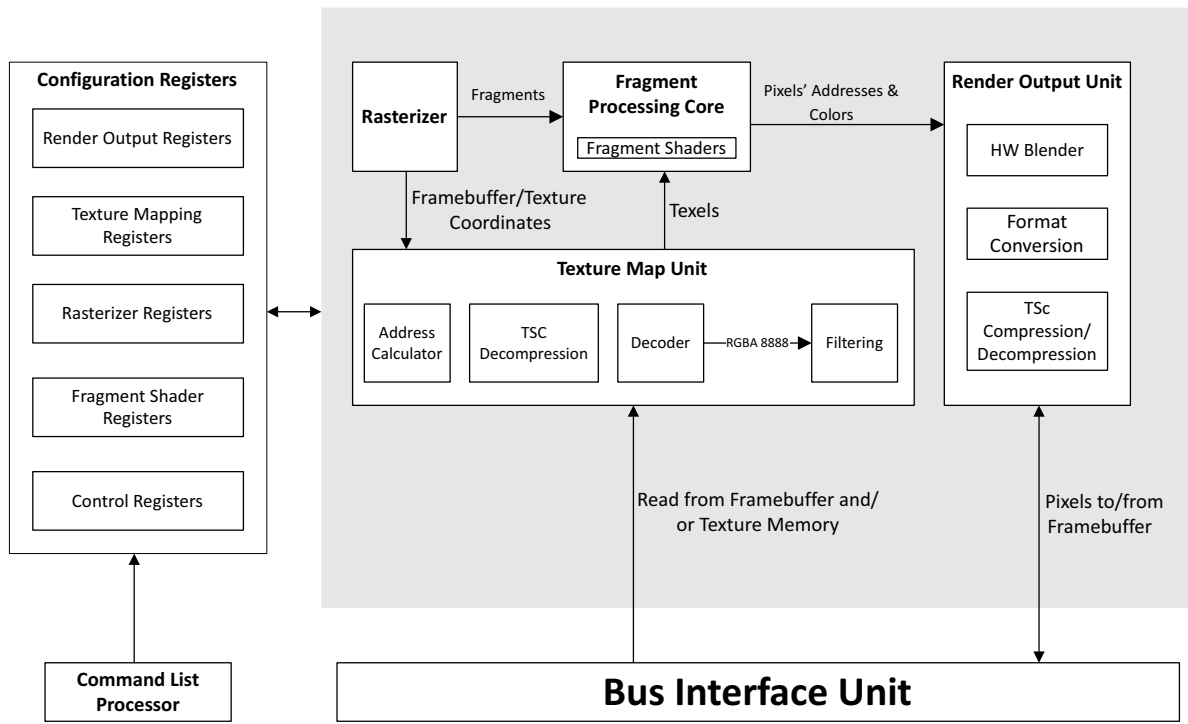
Configuration Registers

Render Output Registers

Texture Mapping Registers

Rasterizer Registers

Fragment Shader Registers

Control Registers

Command List Processor

Rasterizer

Fragments

Fragment Processing Core

Fragment Shaders

Pixels' Addresses & Colors

Render Output Unit

HW Blender

Format Conversion

TSc Compression/ Decompression

Framebuffer/Texture Coordinates

Texels

Texture Map Unit

Address Calculator

TSC Decompression

Decoder

RGBA 8888

Filtering

Read from Framebuffer and/ or Texture Memory

Pixels to/from Framebuffer

Bus Interface Unit